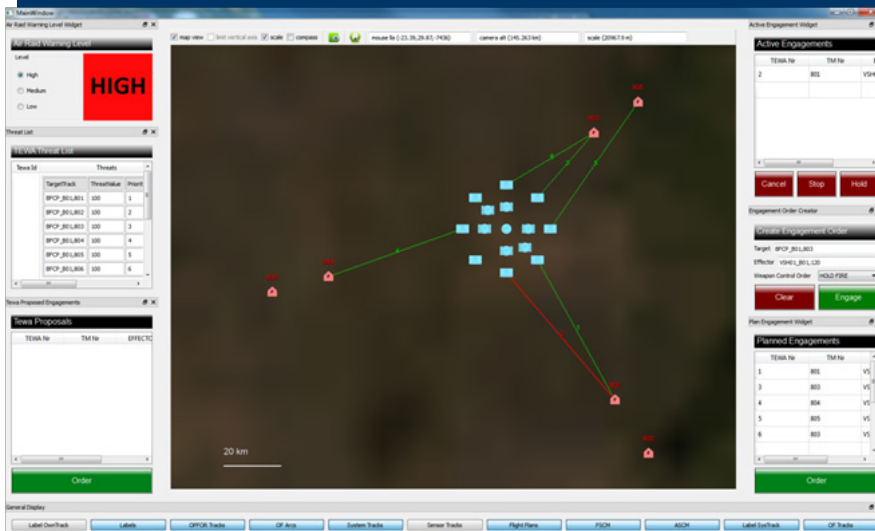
MainWindow

Air Raid Warning Level Widget

Air Raid Warning Level

Level

High

Medium

Low

HIGH

Threat List

TEWA Threat List

| Tewa Id | Threats | | |
|---|---|---|---|
| | TargetTrack | ThreatValue | Priorit |
| | BFCP_B01,B01 | 100 | 1 |
| | BFCP_B01,B02 | 100 | 2 |
| | BFCP_B01,B03 | 100 | 3 |
| | BFCP_B01,B04 | 100 | 4 |
| | BFCP_B01,B05 | 100 | 5 |
| | BFCP_B01,B06 | 100 | 6 |

Tewa Proposed Engagements

Tewa Proposals

| TEWA Nr | TM Nr | EFFECTO |
|---|---|---|

Order

map view | test vertical axis | scale | compass | mouse lla (-23.39,29.87,-7436) | camera alt (145.263 km) | scale (20967.9 m)

20 km

Active Engagement Widget

Active Engagements

| TEWA Nr | TM Nr | |
|---|---|---|
| 2 | 801 | VSH |

Cancel | Stop | Hold

Engagement Order Creator

Create Engagement Order

Target BFCP_B01,803

Effector VSHD1_B01,120

Weapon Control Order HOLD FIRE

Clear | Engage

Plan Engagement Widget

Planned Engagements

| TEWA Nr | TM Nr | |
|---|---|---|
| 1 | 801 | VS |
| 3 | 803 | VS |
| 4 | 804 | VS |
| 5 | 805 | VS |
| 6 | 803 | VS |

Order

General Display

Label OwnTrack | Labels | OPFOR Tracks | OF Arcs | System Tracks | Sensor Tracks | Flight Plans | FSCM | ASCM | Label SysTrack | OF Tracks